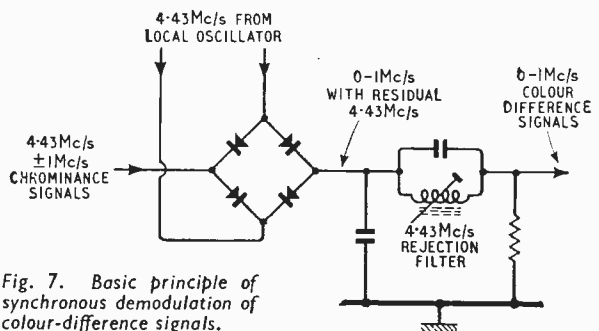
4·43Mc/s FROM LOCAL OSCILLATOR

4·43Mc/s ±1Mc/s CHROMINANCE SIGNALS

0–1Mc/s WITH RESIDUAL 4·43Mc/s

0–1Mc/s COLOUR DIFFERENCE SIGNALS

4·43Mc/s REJECTION FILTER

Fig. 7. Basic principle of synchronous demodulation of colour-difference signals.